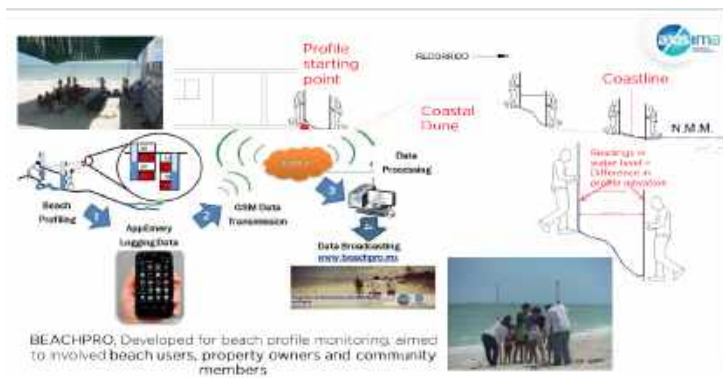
Profile starting point

RECORRIDO

Coastline

Coastal Dune

N.M.M.

Data Processing

Readings = water level = Difference in profile elevation

Beach Profiling

1

AppEmery Logging Data

2

GSM Data Transmission

3

4

Data Broadcasting
www.beachpro.mx

BEACHPRO, Developed for beach profile monitoring, aimed to involved beach users, property owners and community members